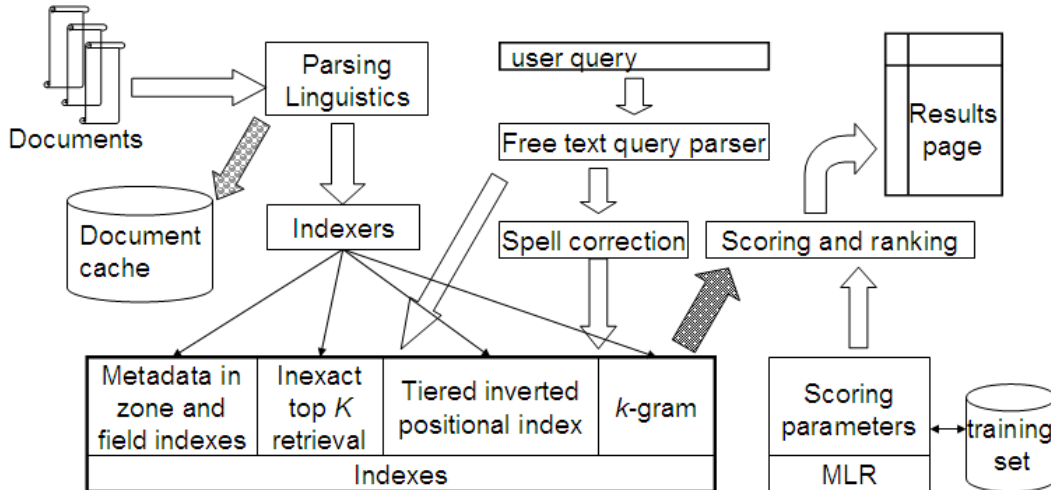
Documents

Parsing Linguistics

Document cache

Indexers

user query

Free text query parser

Spell correction

Scoring and ranking

Results page

| Metadata in zone and field indexes | Inexact top $K$ retrieval | Tiered inverted positional index | $k$-gram |
|---|---|---|---|
| Indexes | | | |

Scoring parameters

MLR

training set